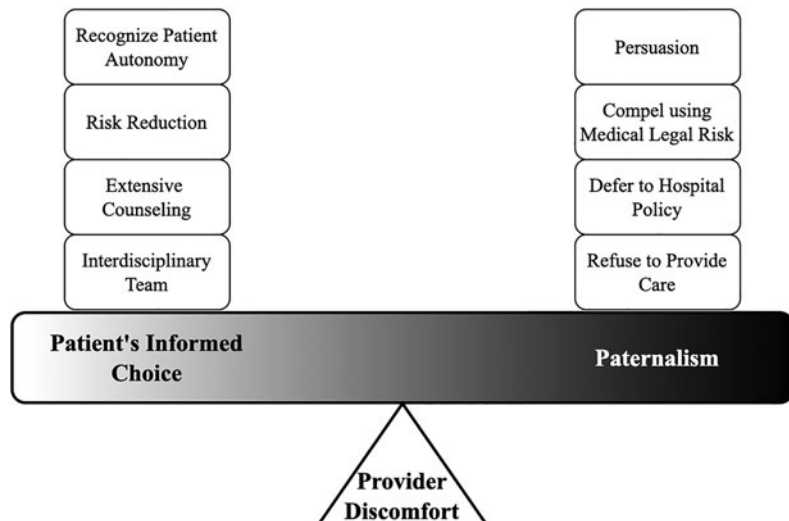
Recognize Patient Autonomy

Risk Reduction

Extensive Counseling

Interdisciplinary Team

Persuasion

Compel using Medical Legal Risk

Defer to Hospital Policy

Refuse to Provide Care

Patient's Informed Choice

Paternalism

Provider Discomfort